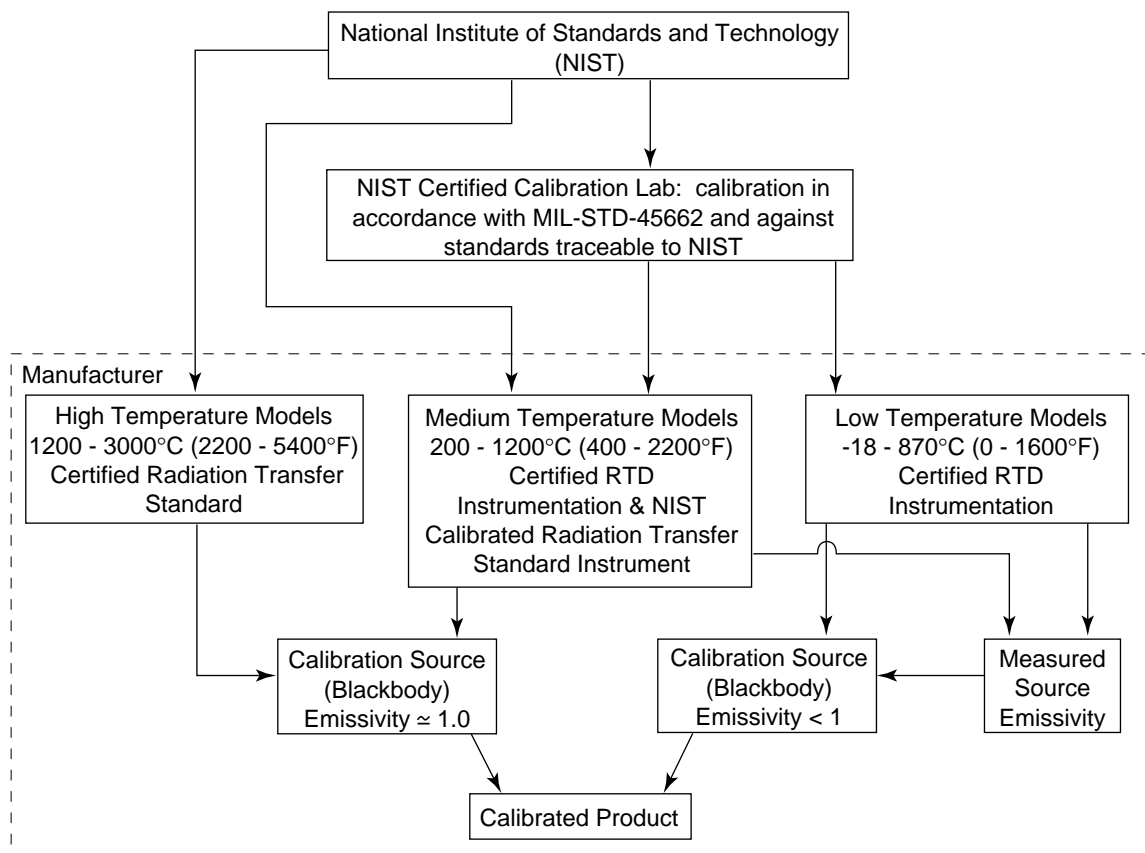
National Institute of Standards and Technology (NIST)

NIST Certified Calibration Lab: calibration in accordance with MIL-STD-45662 and against standards traceable to NIST

Manufacturer

High Temperature Models 1200 - 3000°C (2200 - 5400°F) Certified Radiation Transfer Standard

Medium Temperature Models 200 - 1200°C (400 - 2200°F) Certified RTD Instrumentation & NIST Calibrated Radiation Transfer Standard Instrument

Low Temperature Models -18 - 870°C (0 - 1600°F) Certified RTD Instrumentation

Calibration Source (Blackbody) Emissivity $\simeq 1.0$

Calibration Source (Blackbody) Emissivity < 1

Measured Source Emissivity

Calibrated Product